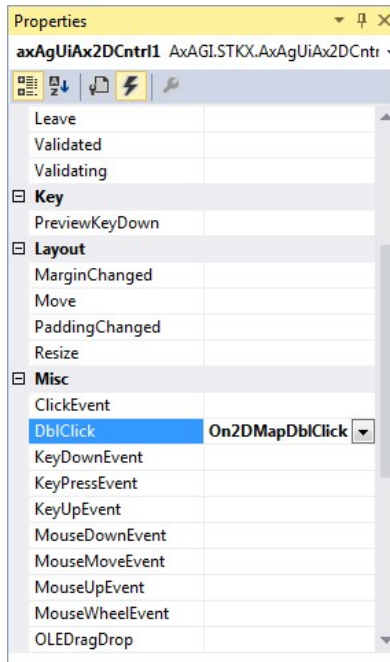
Properties

axAgUiAx2DCntrl1 AxAGI.STKX.AxAgUiAx2DCntr

Leave
Validated
Validating
⊟ Key
PreviewKeyDown
⊟ Layout
MarginChanged
Move
PaddingChanged
Resize
⊟ Misc
ClickEvent
DblClick | On2DMapDblClick
KeyDownEvent
KeyPressEvent
KeyUpEvent
MouseDownEvent
MouseMoveEvent
MouseUpEvent
MouseWheelEvent
OLEDragDrop